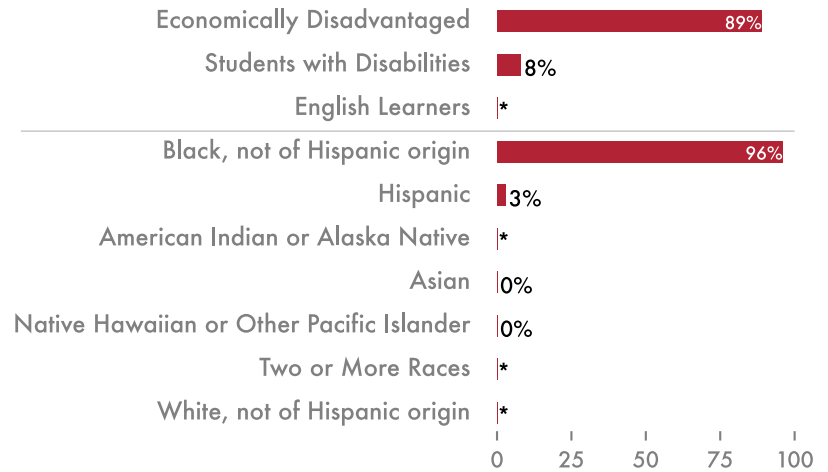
Economically Disadvantaged 89%

Students with Disabilities 8%

English Learners *

Black, not of Hispanic origin 96%

Hispanic 3%

American Indian or Alaska Native *

Asian 0%

Native Hawaiian or Other Pacific Islander 0%

Two or More Races *

White, not of Hispanic origin *

0 25 50 75 100